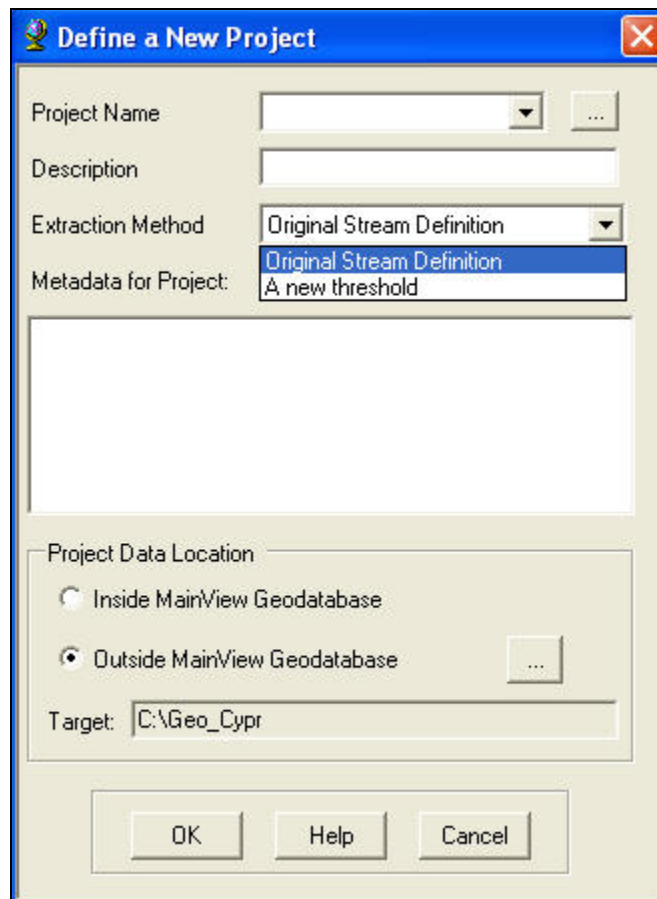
Define a New Project

Project Name
...

Description

Extraction Method
Original Stream Definition

Original Stream Definition
A new threshold

Metadata for Project:

Project Data Location

Inside MainView Geodatabase

Outside MainView Geodatabase
...

Target: C:\Geo_Cypr

OK
Help
Cancel